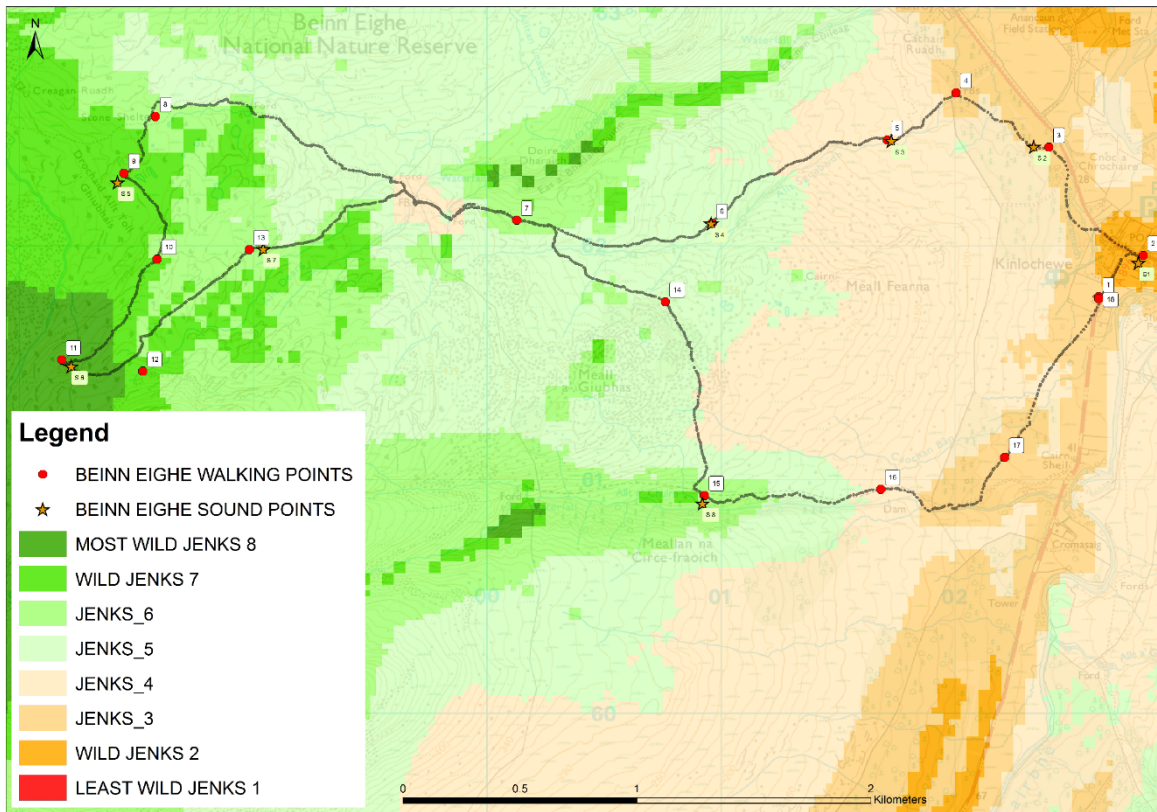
N

Beinn Eighe
National Nature Reserve

Creagan Ruadh

8
9
S5
10
13
S7
11
S6
12
7
6
S4
5
S3
4
3
S2
2
S1
1
18
14
15
S8
16
17

Doire Dhamh

Cnoc a Chrochaire

Kinlochewe

Meall Fearna

Meall Giubhas

Meallan na Circe-fraoich

Cromasaig

Dam

Tower

Ford

01
02
00
60

Legend
BEINN EIGHE WALKING POINTS
BEINN EIGHE SOUND POINTS
MOST WILD JENKS 8
WILD JENKS 7
JENKS_6
JENKS_5
JENKS_4
JENKS_3
WILD JENKS 2
LEAST WILD JENKS 1

0 0.5 1 2 Kilometers